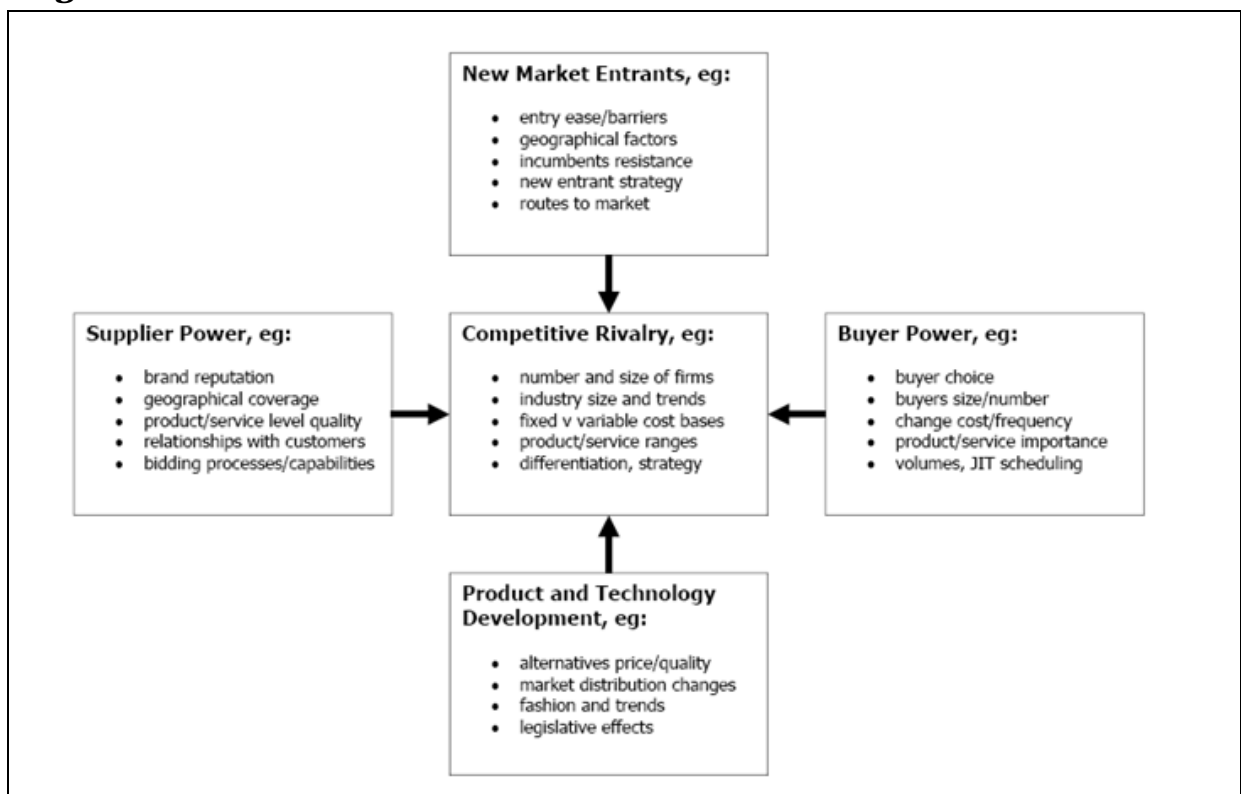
New Market Entrants, eg:

- entry ease/barriers
- geographical factors
- incumbents resistance
- new entrant strategy
- routes to market

Supplier Power, eg:

- brand reputation
- geographical coverage
- product/service level quality
- relationships with customers
- bidding processes/capabilities

Competitive Rivalry, eg:

- number and size of firms
- industry size and trends
- fixed v variable cost bases
- product/service ranges
- differentiation, strategy

Buyer Power, eg:

- buyer choice
- buyers size/number
- change cost/frequency
- product/service importance
- volumes, JIT scheduling

Product and Technology Development, eg:

- alternatives price/quality
- market distribution changes
- fashion and trends
- legislative effects